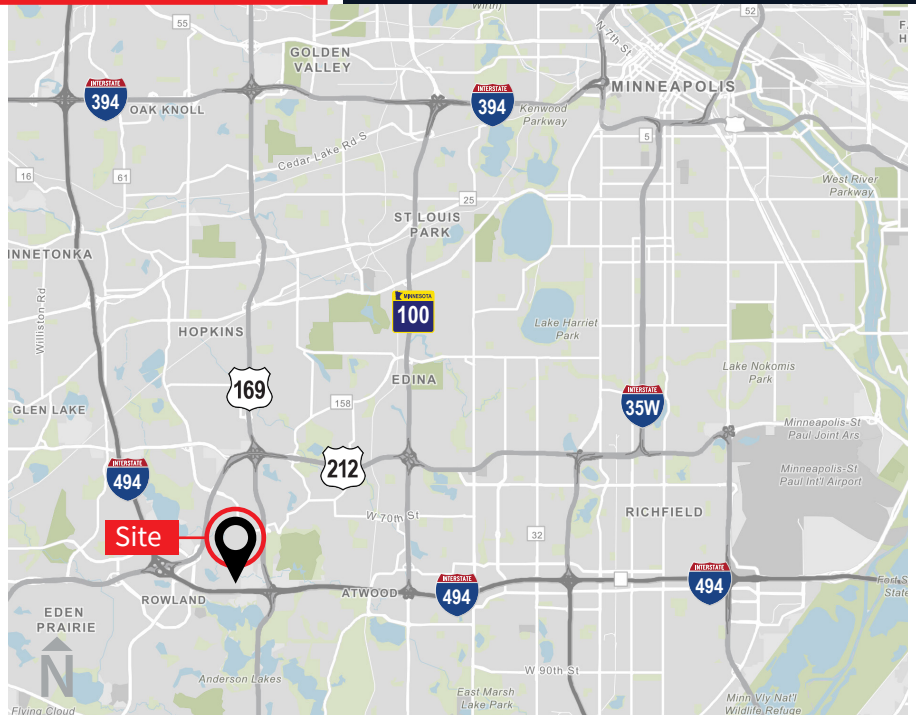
55
52
N 7th St
F
GOLDEN VALLEY
INTERSTATE 394
OAK KNOLL
INTERSTATE 394
Kenwood Parkway
MINNEAPOLIS
5
Cedar Lake Rd S
16
61
West River Parkway
25
ST LOUIS PARK
INNETONKA
MINNESOTA 100
Williston Rd
Lake Harriet Park
HOPKINS
169
EDINA
Lake Nokomis Park
GLEN LAKE
158
INTERSTATE 35W
Minneapolis-St Paul Joint Ars
212
Minneapolis-St Paul Int'l Airport
INTERSTATE 494
W 70th St
RICHFIELD
Site
32
EDEN PRAIRIE
ROWLAND
ATWOOD
INTERSTATE 494
INTERSTATE 494
Fort Sn State
N
W 90th St
Anderson Lakes
East Marsh Lake Park
Minn Vly Nat'l Wildlife Refuge
Flying Cloud